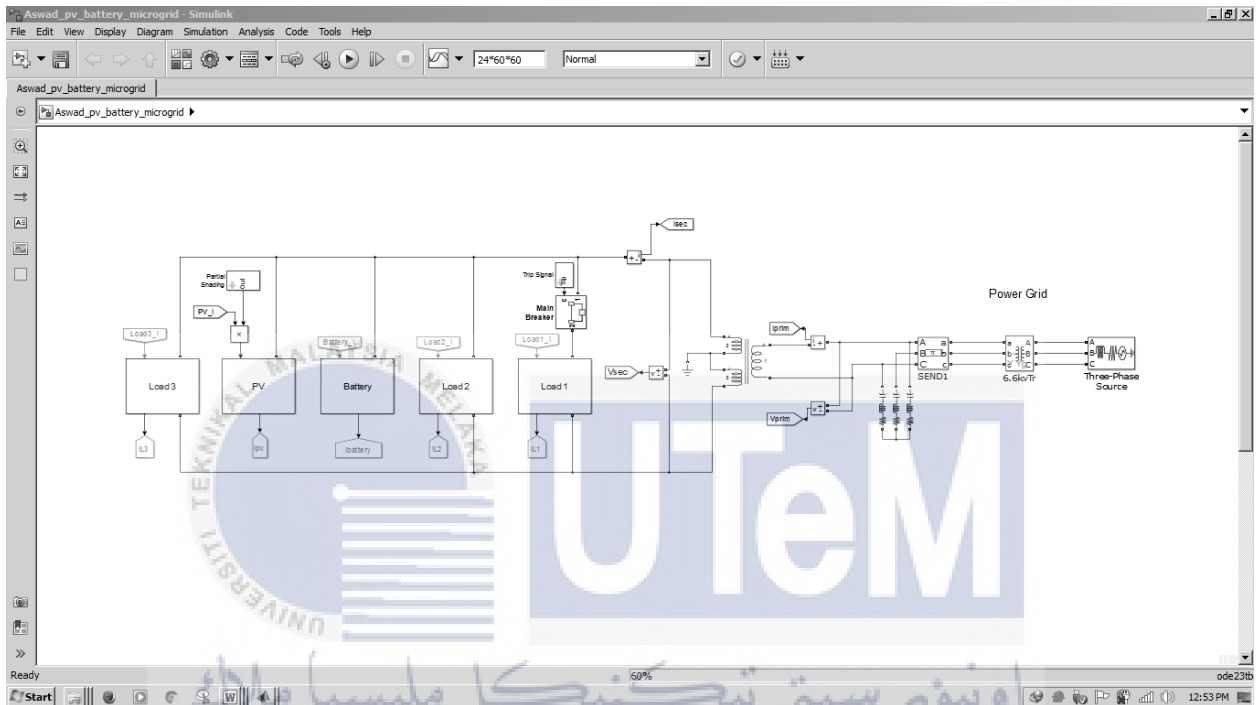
Aswad_pv_battery_microgrid - Simulink
File Edit View Display Diagram Simulation Analysis Code Tools Help
24*60*60
Normal
Aswad_pv_battery_microgrid
Aswad_pv_battery_microgrid ▶

Isec
Trip Signal
Main Breaker
Partial Shading
PV_I
Load3_I
Battery_I
Load2_I
Load1_I
Load3
PV
Battery
Load2
Load1
IL3
IPV
Ibattery
IL2
IL1
Vsec
Iprim
Vprim
Power Grid
SEND1
6.6kvTr
Three-Phase Source
UTeM

Ready
60%
ode23tb
Start
12:53 PM